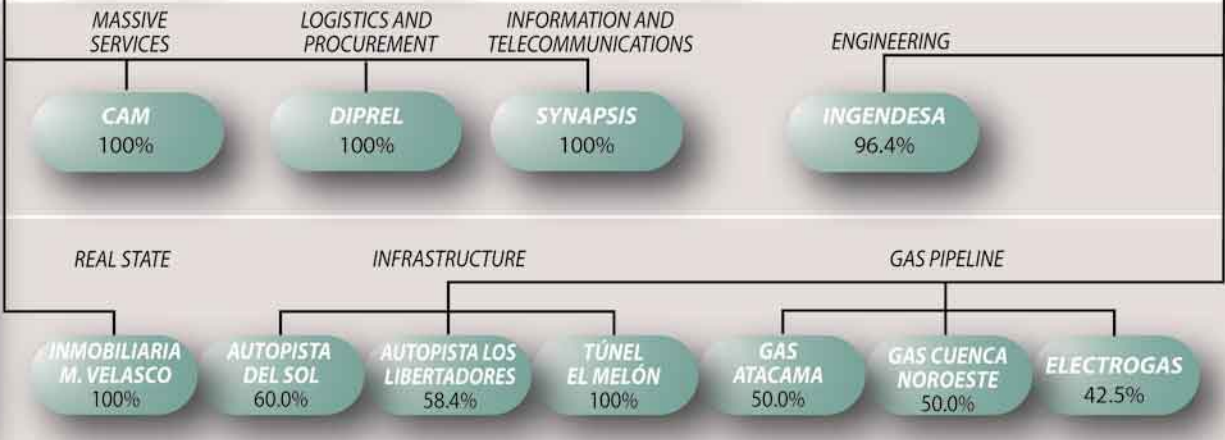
MASSIVE SERVICES

LOGISTICS AND PROCUREMENT

INFORMATION AND TELECOMMUNICATIONS

ENGINEERING

CAM
100%

DIPREL
100%

SYNAPSIS
100%

INGENDESA
96.4%

REAL STATE

INFRASTRUCTURE

GAS PIPELINE

INMOBILIARIA M. VELASCO
100%

AUTOPISTA DEL SOL
60.0%

AUTOPISTA LOS LIBERTADORES
58.4%

TÚNEL EL MELÓN
100%

GAS ATACAMA
50.0%

GAS CUENCA NOROESTE
50.0%

ELECTROGAS
42.5%